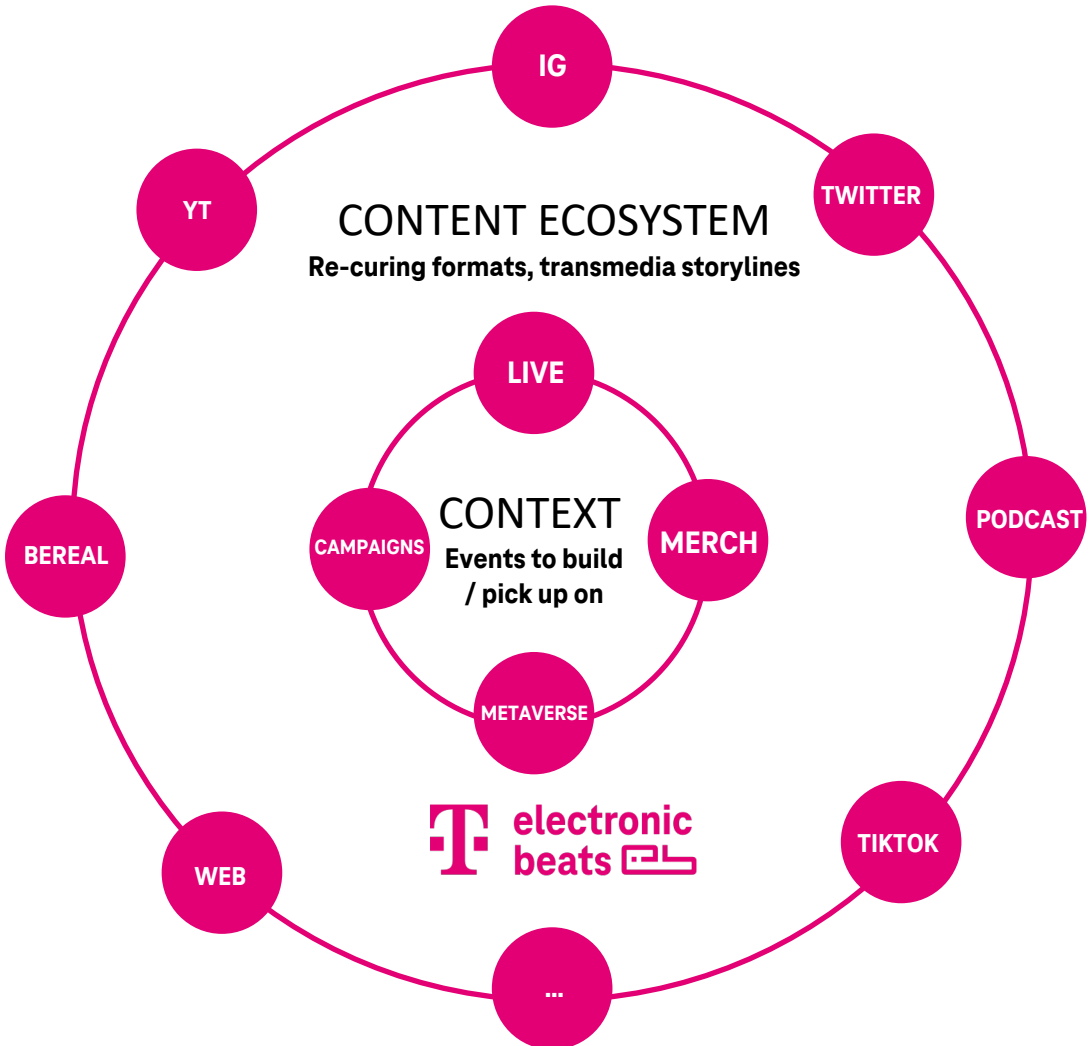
IG

YT

TWITTER

CONTENT ECOSYSTEM
Re-curing formats, transmedia storylines

LIVE

CONTEXT
Events to build / pick up on

CAMPAIGNS

MERCH

BEREAL

PODCAST

METAVERSE

electronic beats

WEB

TIKTOK

...